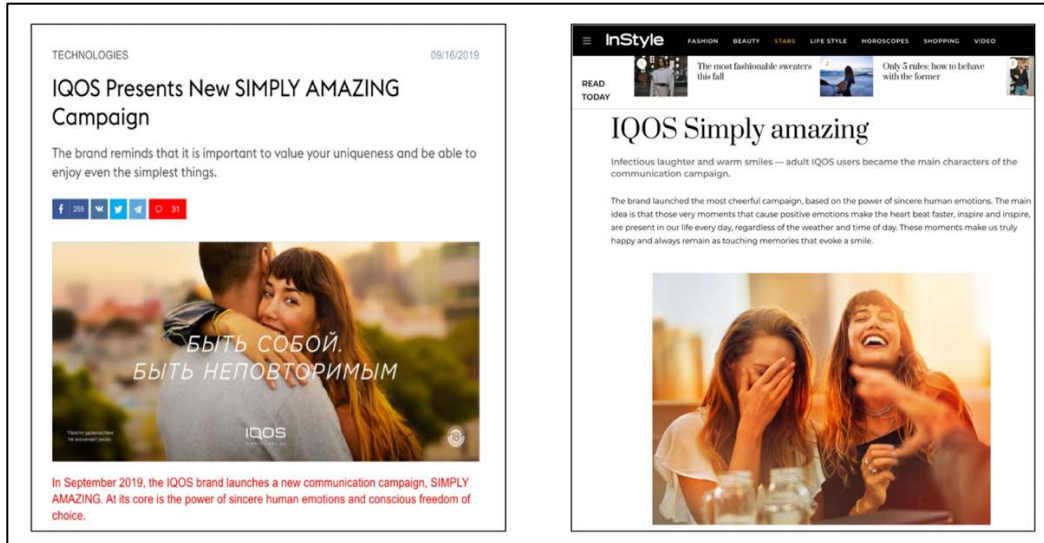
TECHNOLOGIES

09/16/2019

IQOS Presents New SIMPLY AMAZING Campaign

The brand reminds that it is important to value your uniqueness and be able to enjoy even the simplest things.

f 255 31

БЫТЬ СОБОЙ.
БЫТЬ НЕПОВТОРИМЫМ

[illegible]

IQOS

18+

In September 2019, the IQOS brand launches a new communication campaign, SIMPLY AMAZING. At its core is the power of sincere human emotions and conscious freedom of choice.

≡ InStyle FASHION BEAUTY STARS LIFE STYLE HOROSCOPES SHOPPING VIDEO

READ TODAY

The most fashionable sweaters this fall

Only 5 rules: how to behave with the former

IQOS Simply amazing

Infectious laughter and warm smiles — adult IQOS users became the main characters of the communication campaign.

The brand launched the most cheerful campaign, based on the power of sincere human emotions. The main idea is that those very moments that cause positive emotions make the heart beat faster, inspire and inspire, are present in our life every day, regardless of the weather and time of day. These moments make us truly happy and always remain as touching memories that evoke a smile.